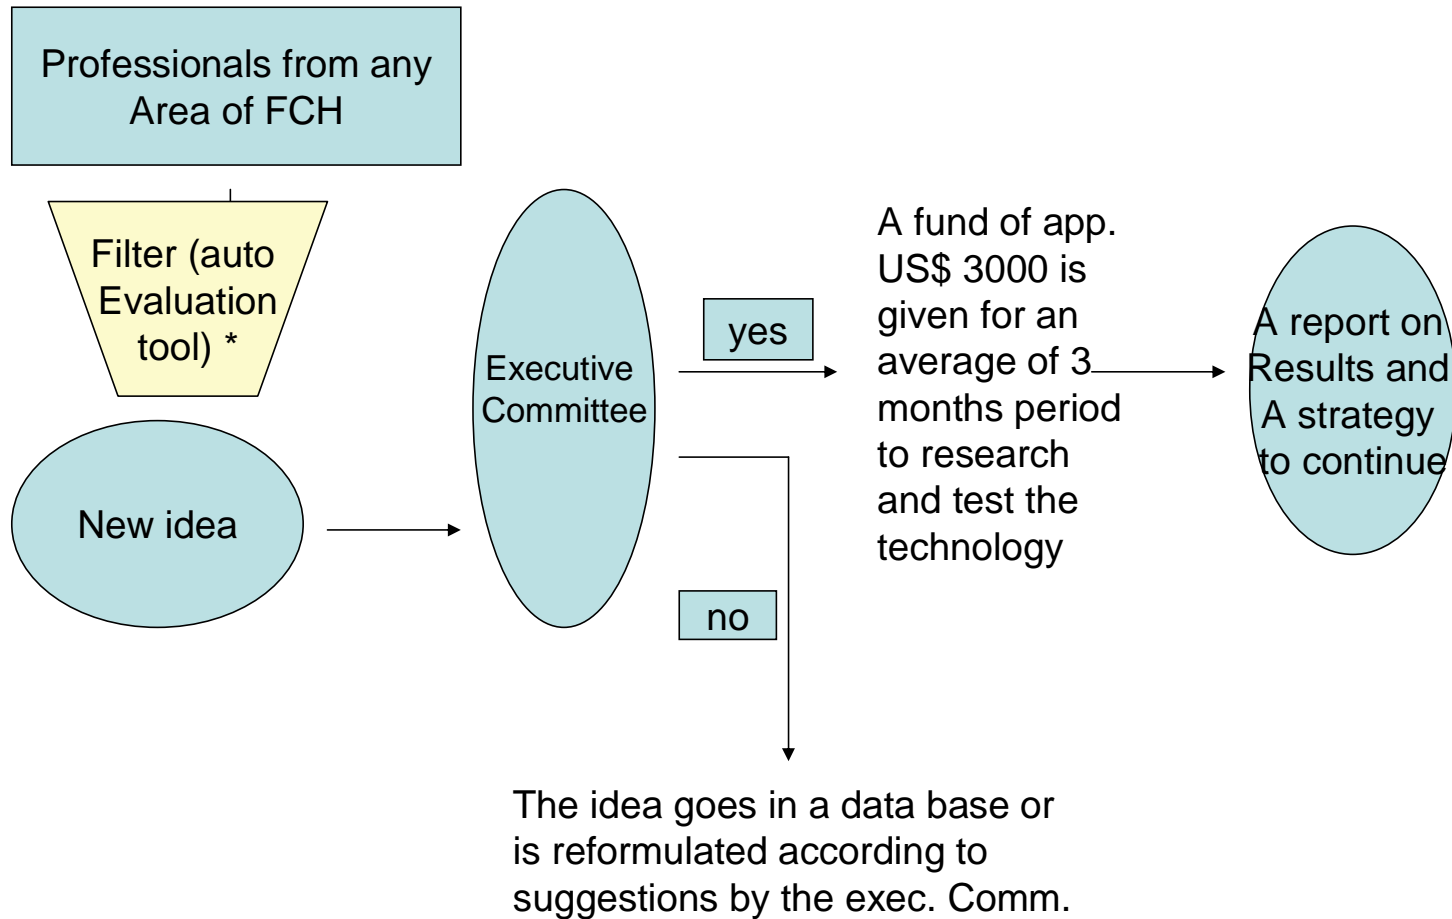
Professionals from any Area of FCH

Filter (auto Evaluation tool) *

New idea

Executive Committee

yes

A fund of app. US$ 3000 is given for an average of 3 months period to research and test the technology

A report on Results and A strategy to continue

no

The idea goes in a data base or is reformulated according to suggestions by the exec. Comm.